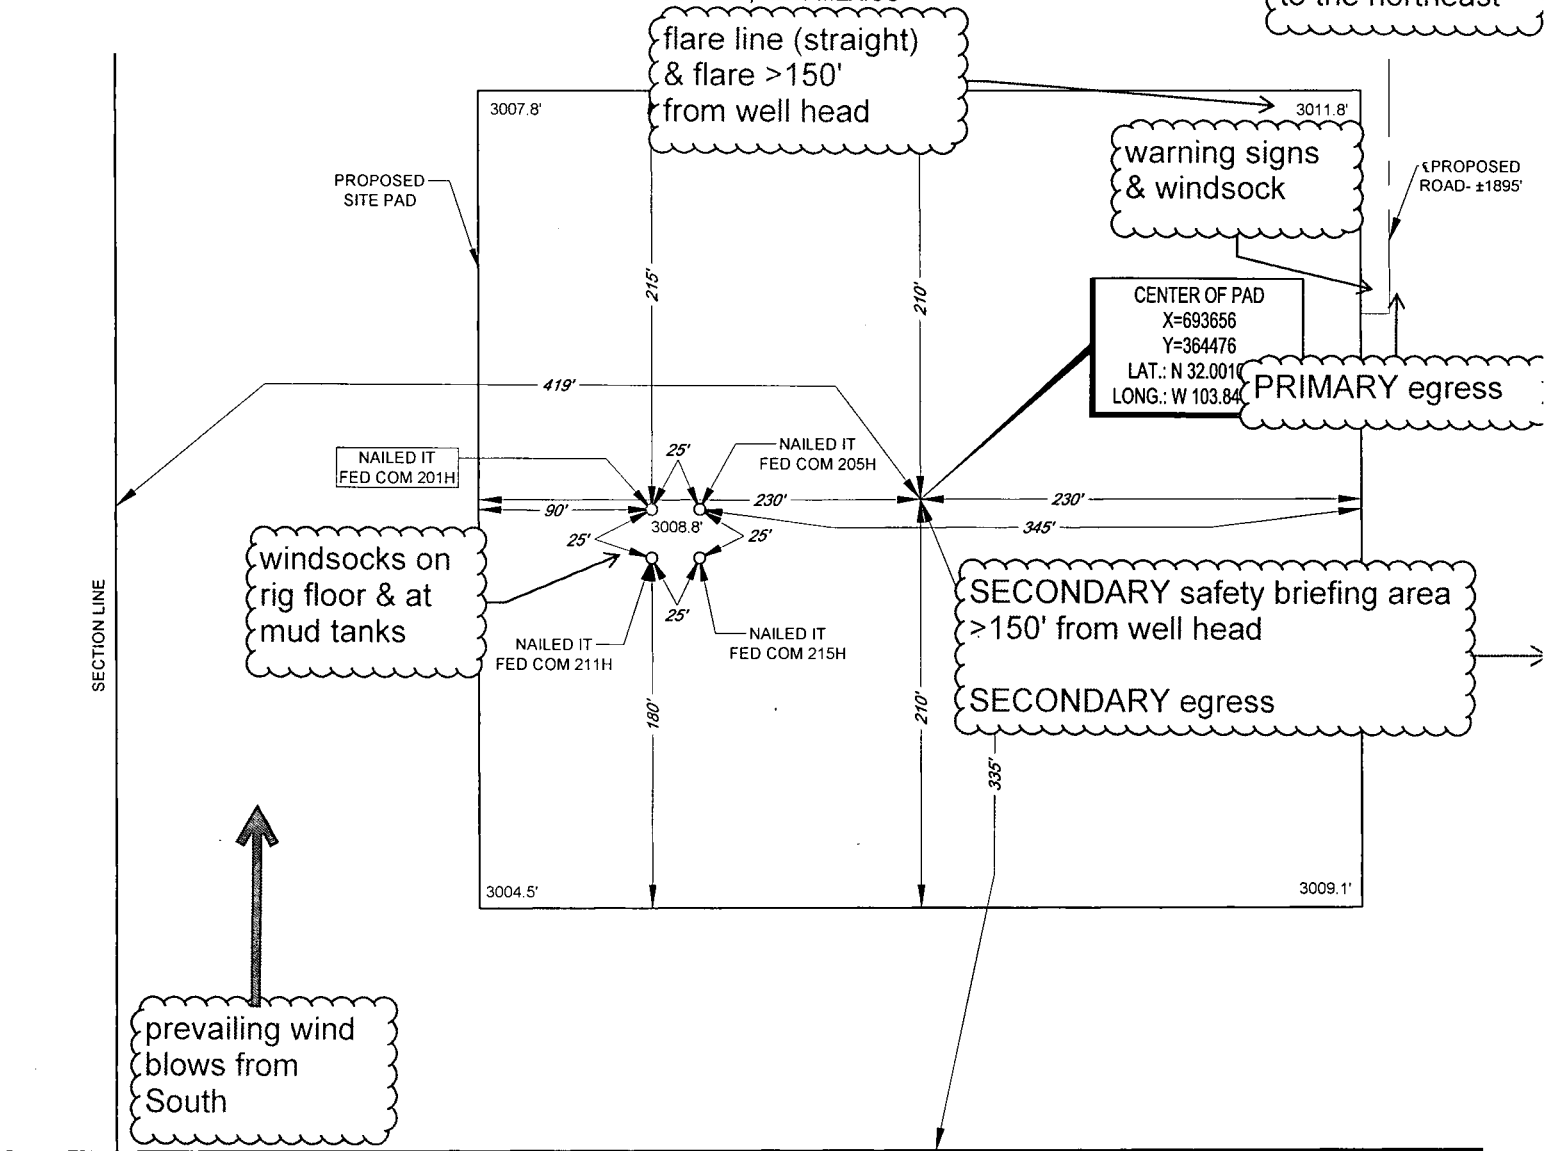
flare line (straight) & flare >150' from well head

to the northeast

3007.8'

3011.8'

warning signs & windsock

PROPOSED SITE PAD

℄PROPOSED ROAD- ±1895'

215'

210'

CENTER OF PAD
X=693656
Y=364476
LAT.: N 32.001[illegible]
LONG.: W 103.84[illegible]

PRIMARY egress

419'

NAILED IT FED COM 201H

25'

NAILED IT FED COM 205H

90'

230'

230'

3008.8'

345'

25'

25'

windsocks on rig floor & at mud tanks

25'

SECONDARY safety briefing area >150' from well head

SECONDARY egress

NAILED IT FED COM 211H

NAILED IT FED COM 215H

SECTION LINE

180'

210'

335'

3004.5'

3009.1'

prevailing wind blows from South